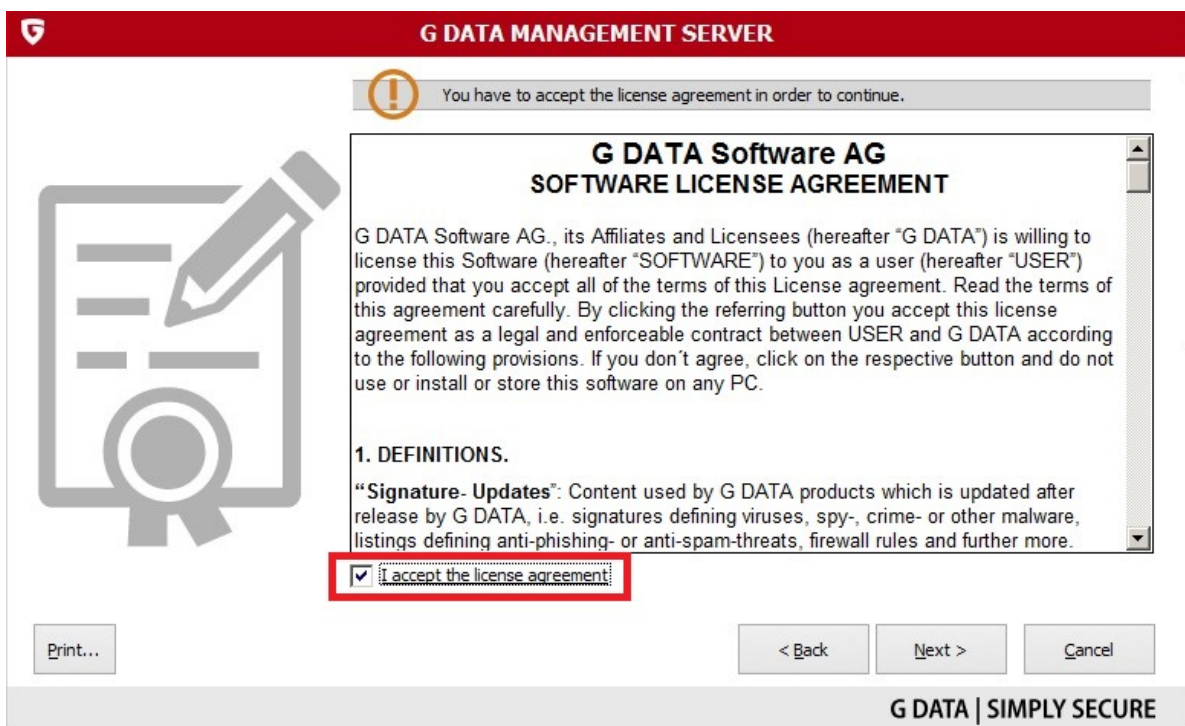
G DATA MANAGEMENT SERVER

You have to accept the license agreement in order to continue.

G DATA Software AG
SOFTWARE LICENSE AGREEMENT

G DATA Software AG., its Affiliates and Licensees (hereafter “G DATA”) is willing to license this Software (hereafter “SOFTWARE”) to you as a user (hereafter “USER”) provided that you accept all of the terms of this License agreement. Read the terms of this agreement carefully. By clicking the referring button you accept this license agreement as a legal and enforceable contract between USER and G DATA according to the following provisions. If you don´t agree, click on the respective button and do not use or install or store this software on any PC.

1. DEFINITIONS.

“Signature- Updates”: Content used by G DATA products which is updated after release by G DATA, i.e. signatures defining viruses, spy-, crime- or other malware, listings defining anti-phishing- or anti-spam-threats, firewall rules and further more.

I accept the license agreement

Print...

< Back

Next >

Cancel

G DATA | SIMPLY SECURE